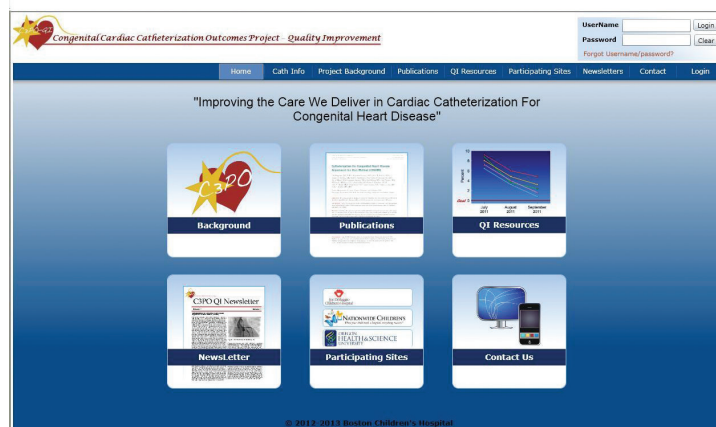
C3PO

Congenital Cardiac Catheterization Outcomes Project - Quality Improvement

UserName
Password
Login
Clear
Forgot Username/password?

Home | Cath Info | Project Background | Publications | QI Resources | Participating Sites | Newsletters | Contact | Login

"Improving the Care We Deliver in Cardiac Catheterization For Congenital Heart Disease"

C3PO

Background

Publications

July 2011 | August 2011 | September 2011

Goal

QI Resources

C3PO QI Newsletter

NewsLetter

NATIONWIDE CHILDREN'S

OREGON HEALTH & SCIENCE UNIVERSITY

Participating Sites

Contact Us

© 2012-2013 Boston Children's Hospital